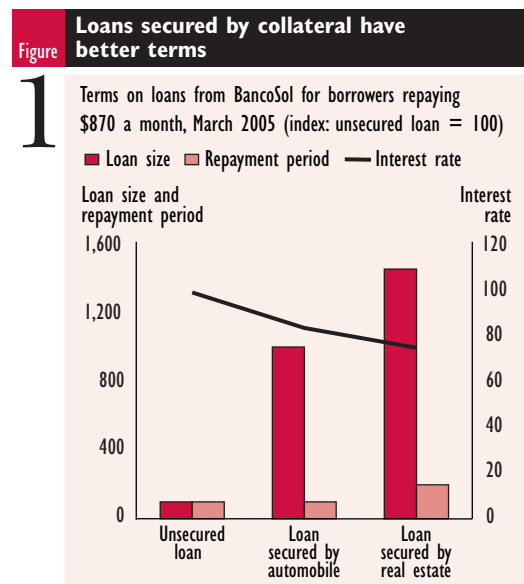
Figure 1

Loans secured by collateral have better terms

Terms on loans from BancoSol for borrowers repaying \$870 a month, March 2005 (index: unsecured loan = 100)

Loan size  Repayment period  Interest rate

Loan size and repayment period

Interest rate

1,600
1,200
800
400
0

120
100
80
60
40
20
0

Unsecured loan

Loan secured by automobile

Loan secured by real estate